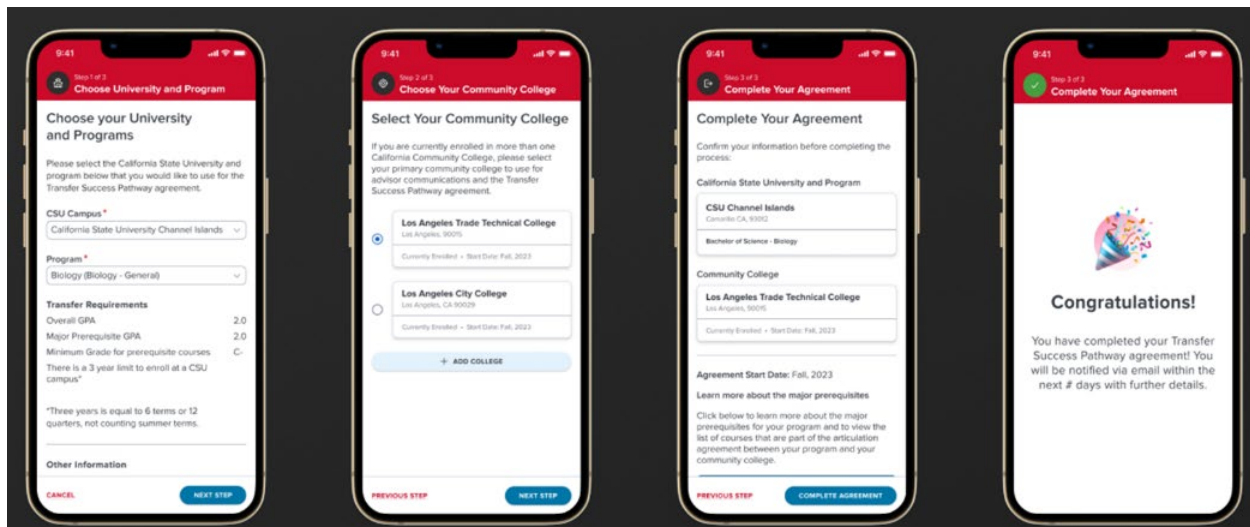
9:41

Step 1 of 3
Choose University and Program

Choose your University and Programs

Please select the California State University and program below that you would like to use for the Transfer Success Pathway agreement.

CSU Campus*
California State University Channel Islands

Program*
Biology (Biology - General)

Transfer Requirements

| | |
|---|---|
| Overall GPA | 2.0 |
| Major Prerequisite GPA | 2.0 |
| Minimum Grade for prerequisite courses | C- |

There is a 3 year limit to enroll at a CSU campus*

*Three years is equal to 6 terms or 12 quarters, not counting summer terms.

Other Information

CANCEL
NEXT STEP

9:41

Step 2 of 3
Choose Your Community College

Select Your Community College

If you are currently enrolled in more than one California Community College, please select your primary community college to use for advisor communications and the Transfer Success Pathway agreement.

Los Angeles Trade Technical College
Los Angeles, 90015
Currently Enrolled • Start Date: Fall, 2023

Los Angeles City College
Los Angeles, CA 90029
Currently Enrolled • Start Date: Fall, 2023

+ ADD COLLEGE

PREVIOUS STEP
NEXT STEP

9:41

Step 3 of 3
Complete Your Agreement

Complete Your Agreement

Confirm your information before completing the process:

California State University and Program

CSU Channel Islands
Camarillo CA, 93012
Bachelor of Science - Biology

Community College

Los Angeles Trade Technical College
Los Angeles, 90015
Currently Enrolled • Start Date: Fall, 2023

Agreement Start Date: Fall, 2023

Learn more about the major prerequisites

Click below to learn more about the major prerequisites for your program and to view the list of courses that are part of the articulation agreement between your program and your community college.

PREVIOUS STEP
COMPLETE AGREEMENT

9:41

Step 3 of 3
Complete Your Agreement

Congratulations!

You have completed your Transfer Success Pathway agreement! You will be notified via email within the next # days with further details.